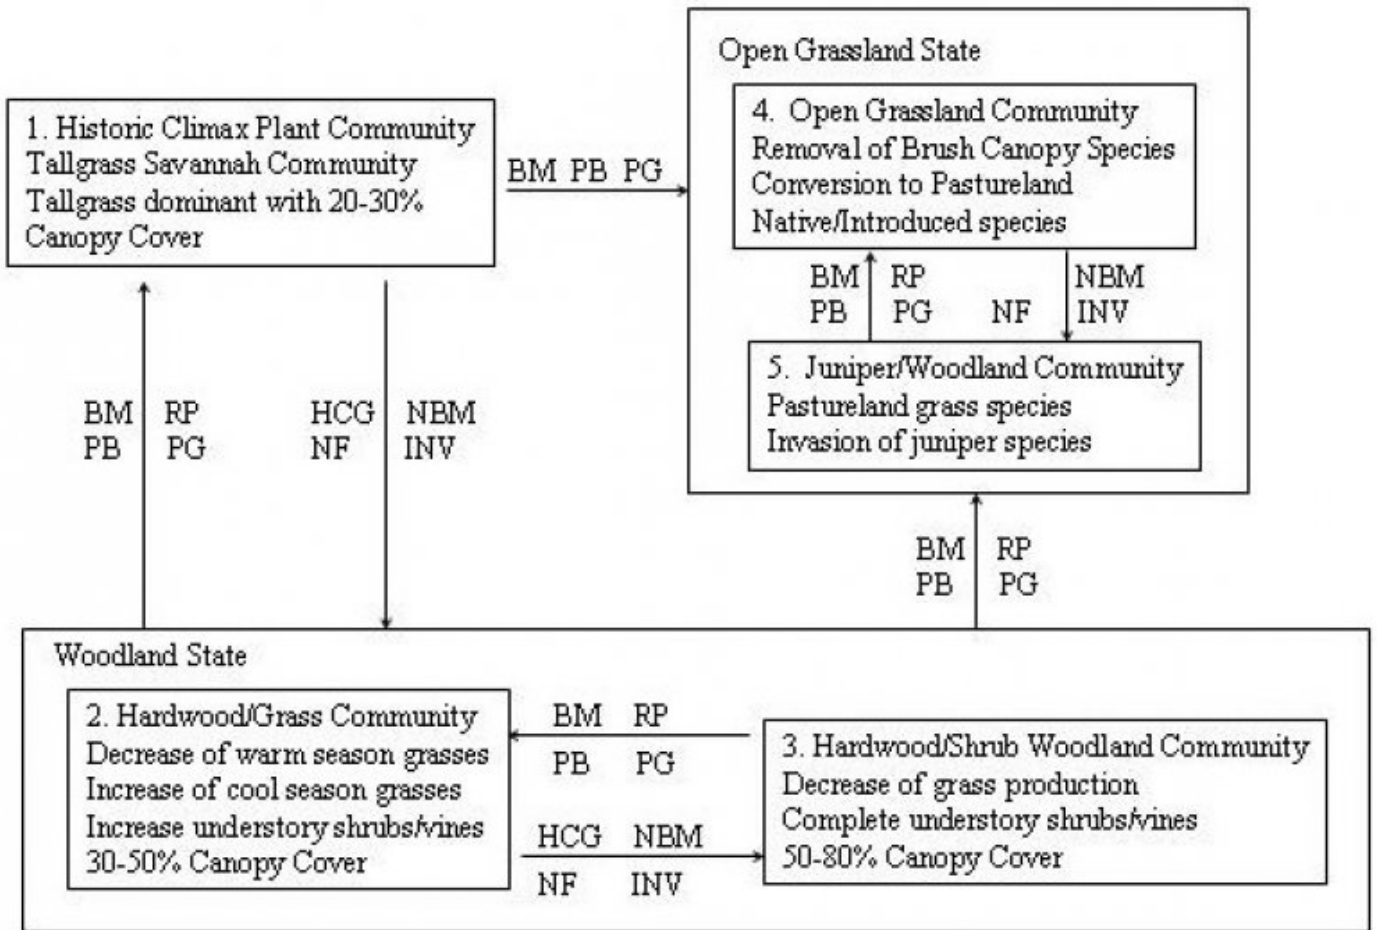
1. Historic Climax Plant Community
Tallgrass Savannah Community
Tallgrass dominant with 20-30% Canopy Cover

BM PB PG

Open Grassland State

4. Open Grassland Community
Removal of Brush Canopy Species
Conversion to Pastureland
Native/Introduced species

BM RP
PB PG NF

NBM
INV

5. Juniper/Woodland Community
Pastureland grass species
Invasion of juniper species

BM RP
PB PG

HCG NBM
NF INV

BM RP
PB PG

Woodland State

2. Hardwood/Grass Community
Decrease of warm season grasses
Increase of cool season grasses
Increase understory shrubs/vines
30-50% Canopy Cover

BM RP
PB PG

HCG NBM
NF INV

3. Hardwood/Shrub Woodland Community
Decrease of grass production
Complete understory shrubs/vines
50-80% Canopy Cover